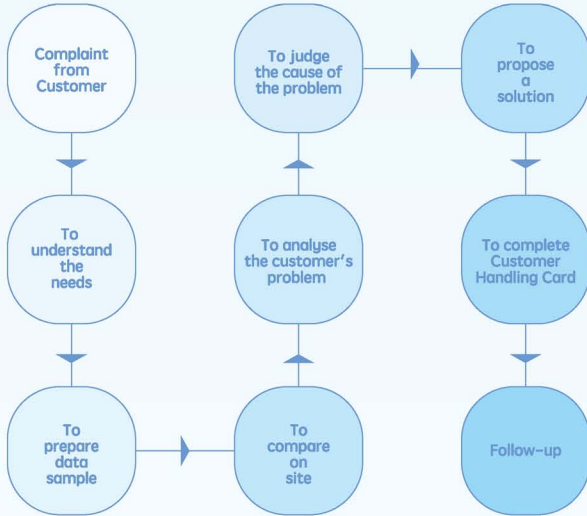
Complaint from Customer

To understand the needs

To prepare data sample

To compare on site

To analyse the customer's problem

To judge the cause of the problem

To propose a solution

To complete Customer Handling Card

Follow-up